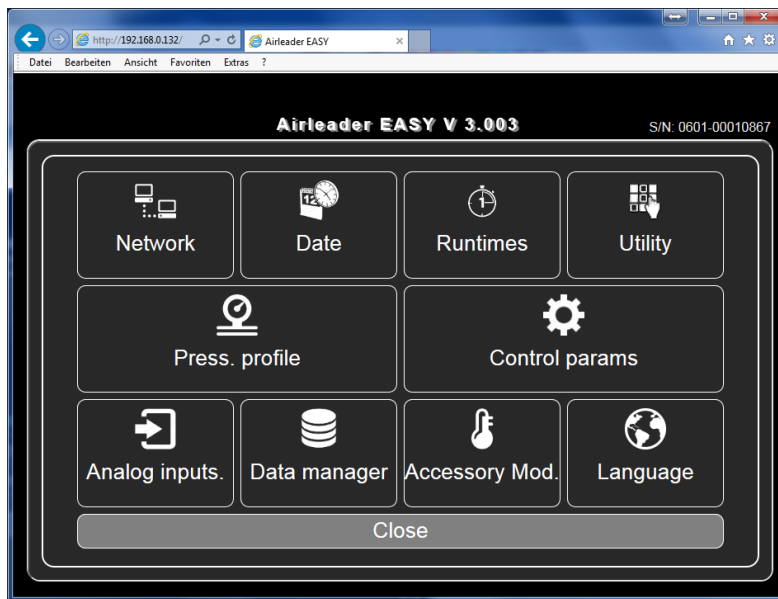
http://192.168.0.132/

Airleader EASY

Datei Bearbeiten Ansicht Favoriten Extras ?

Airleader EASY V 3.003

S/N: 0601-00010867

Network

Date

Runtimes

Utility

Press. profile

Control params

Analog inputs.

Data manager

Accessory Mod.

Language

Close